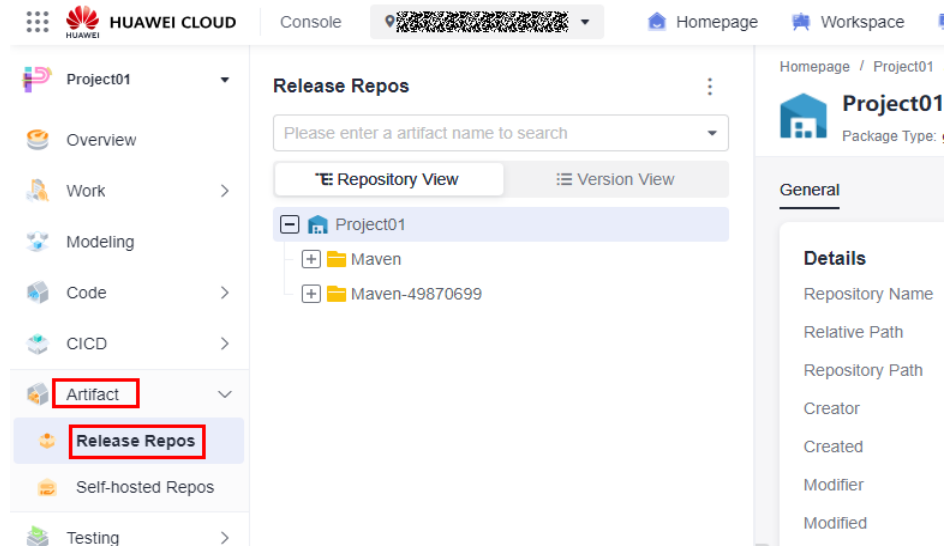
HUAWEI HUAWEI CLOUD Console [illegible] Homepage Workspace

Project01
Overview
Work
Modeling
Code
CICD
Artifact
Release Repos
Self-hosted Repos
Testing

Release Repos
Please enter a artifact name to search
Repository View
Version View
Project01
Maven
Maven-49870699

Homepage / Project01
Project01
Package Type: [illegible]
General
Details
Repository Name
Relative Path
Repository Path
Creator
Created
Modifier
Modified